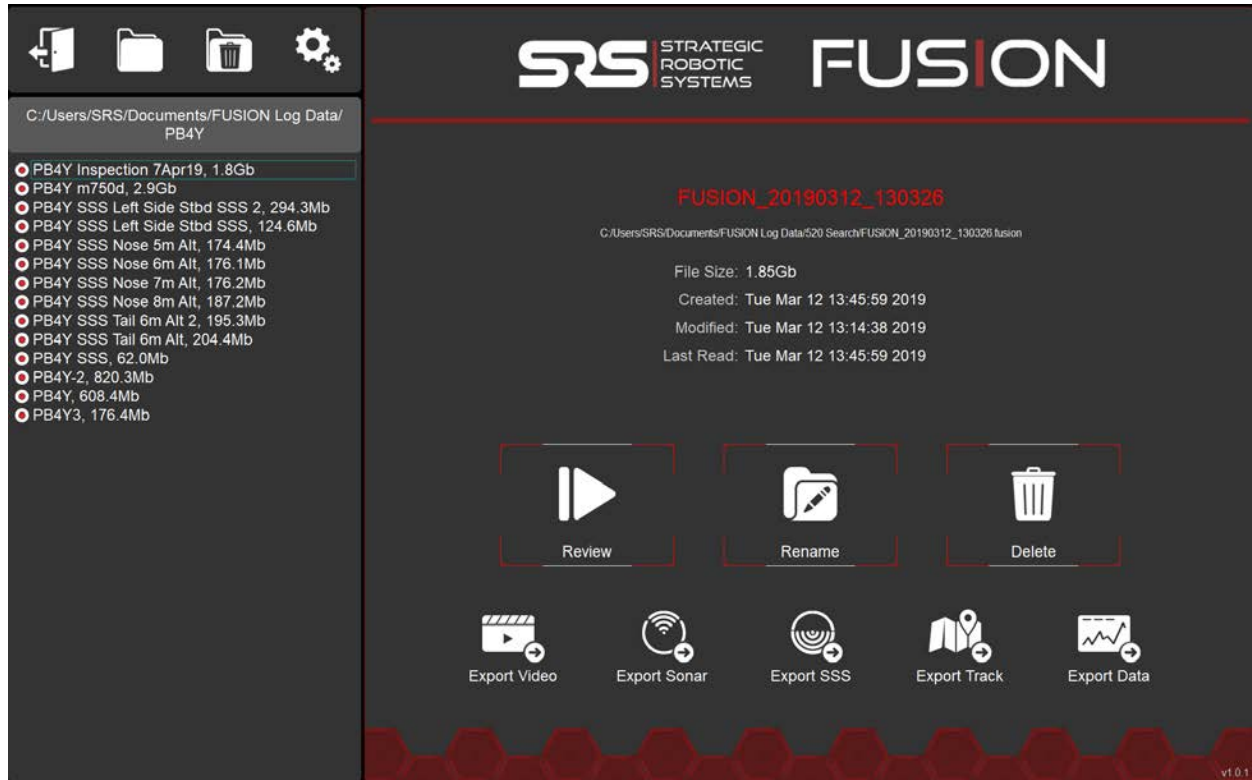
C:/Users/SRS/Documents/FUSION Log Data/PB4Y

PB4Y Inspection 7Apr19, 1.8Gb
PB4Y m750d, 2.9Gb
PB4Y SSS Left Side Stbd SSS 2, 294.3Mb
PB4Y SSS Left Side Stbd SSS, 124.6Mb
PB4Y SSS Nose 5m Alt, 174.4Mb
PB4Y SSS Nose 6m Alt, 176.1Mb
PB4Y SSS Nose 7m Alt, 176.2Mb
PB4Y SSS Nose 8m Alt, 187.2Mb
PB4Y SSS Tail 6m Alt 2, 195.3Mb
PB4Y SSS Tail 6m Alt, 204.4Mb
PB4Y SSS, 62.0Mb
PB4Y-2, 820.3Mb
PB4Y, 608.4Mb
PB4Y3, 176.4Mb

SRS STRATEGIC ROBOTIC SYSTEMS FUSION

FUSION_20190312_130326

C:/Users/SRS/Documents/FUSION Log Data/520 Search/FUSION_20190312_130326.fusion

File Size: 1.85Gb
Created: Tue Mar 12 13:45:59 2019
Modified: Tue Mar 12 13:14:38 2019
Last Read: Tue Mar 12 13:45:59 2019

Review
Rename
Delete

Export Video
Export Sonar
Export SSS
Export Track
Export Data

v1.0.1